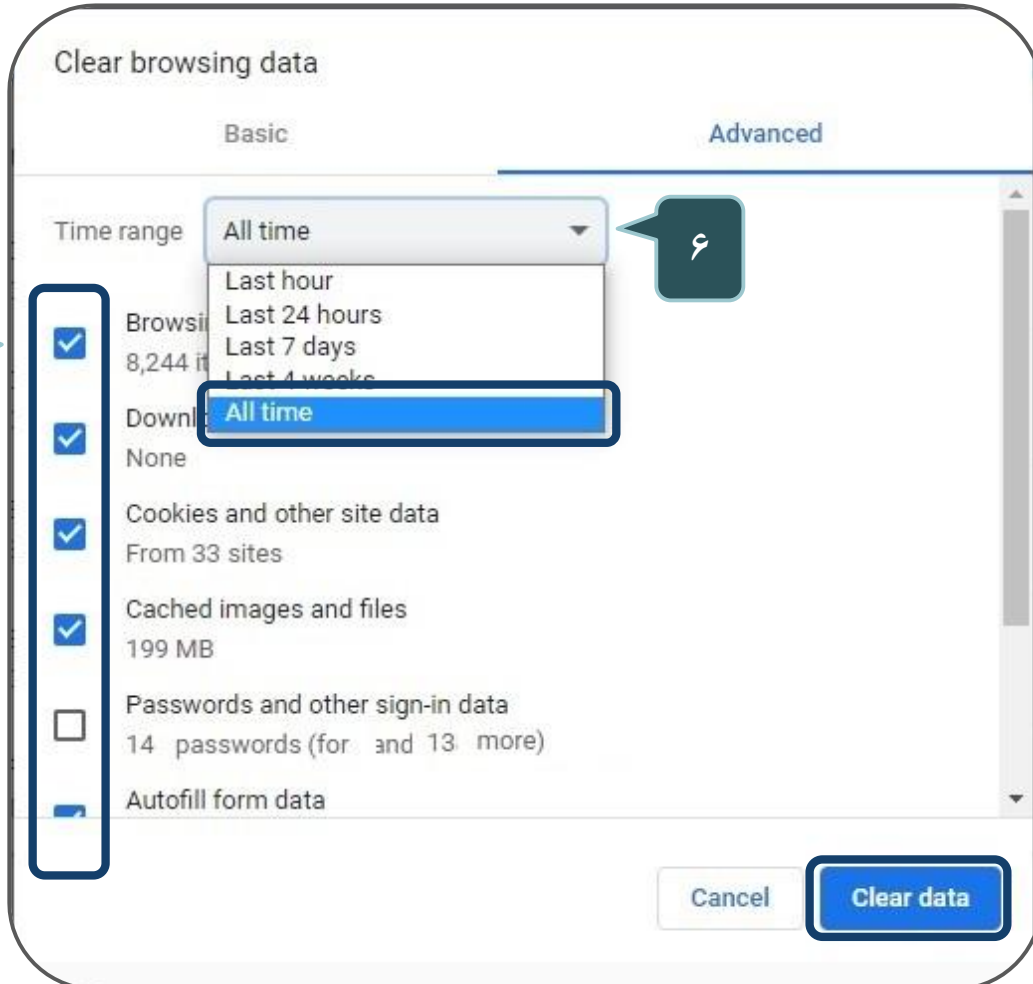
Clear browsing data

Basic

Advanced

Time range

All time

۶

Last hour

Last 24 hours

Last 7 days

Last 4 weeks

All time

Browsi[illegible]

8,244 it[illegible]

Downl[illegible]

None

Cookies and other site data

From 33 sites

Cached images and files

199 MB

Passwords and other sign-in data

14 passwords (for and 13 more)

Autofill form data

Cancel

Clear data